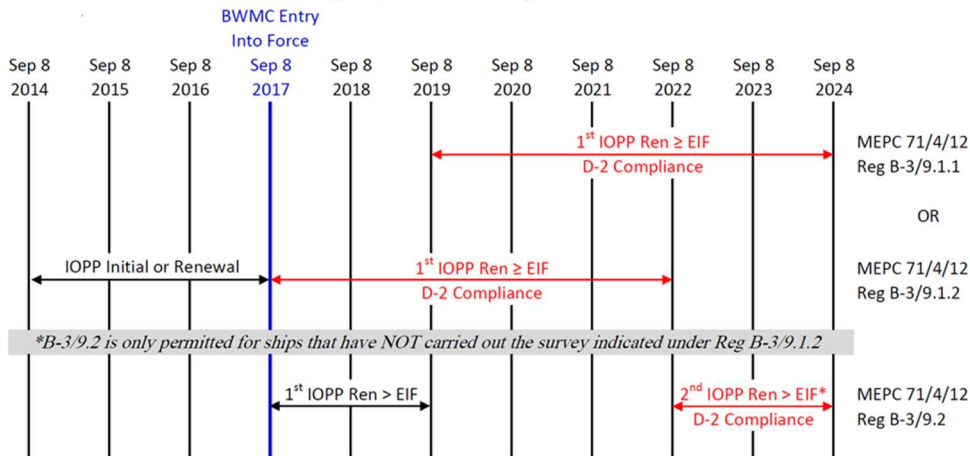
BWMC Entry Into Force

Sep 8 2014
Sep 8 2015
Sep 8 2016
Sep 8 2017
Sep 8 2018
Sep 8 2019
Sep 8 2020
Sep 8 2021
Sep 8 2022
Sep 8 2023
Sep 8 2024

$1^{st}$ IOPP Ren ≥ EIF
D-2 Compliance

MEPC 71/4/12
Reg B-3/9.1.1

OR

IOPP Initial or Renewal

$1^{st}$ IOPP Ren ≥ EIF
D-2 Compliance

MEPC 71/4/12
Reg B-3/9.1.2

*B-3/9.2 is only permitted for ships that have NOT carried out the survey indicated under Reg B-3/9.1.2

$1^{st}$ IOPP Ren > EIF

$2^{nd}$ IOPP Ren > EIF*
D-2 Compliance

MEPC 71/4/12
Reg B-3/9.2